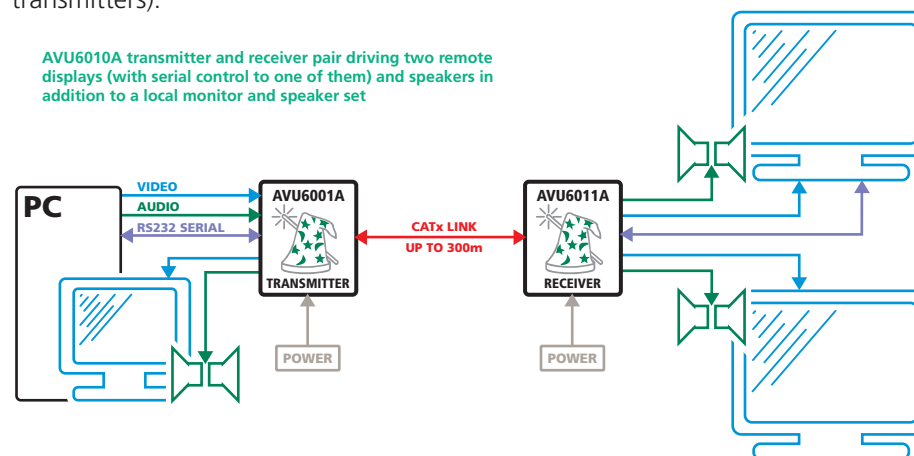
transmitters).

AVU6010A transmitter and receiver pair driving two remote displays (with serial control to one of them) and speakers in addition to a local monitor and speaker set

PC

VIDEO

AUDIO

RS232 SERIAL

AVU6001A

TRANSMITTER

POWER

CATx LINK

UP TO 300m

AVU6011A

RECEIVER

POWER